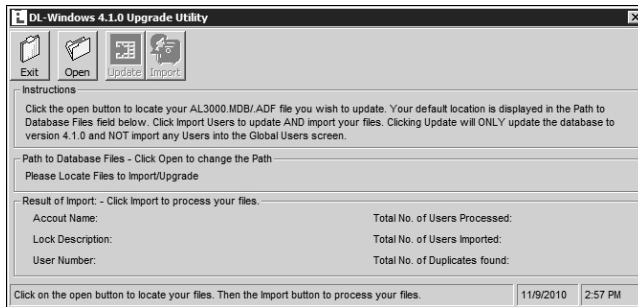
DL-Windows 4.1.0 Upgrade Utility

Exit Open Update Import

Instructions

Click the open button to locate your AL3000.MDB/.ADF file you wish to update. Your default location is displayed in the Path to Database Files field below. Click Import Users to update AND import your files. Clicking Update will ONLY update the database to version 4.1.0 and NOT import any Users into the Global Users screen.

Path to Database Files - Click Open to change the Path

Please Locate Files to Import/Upgrade

Result of Import: - Click Import to process your files.

Accout Name:

Total No. of Users Processed:

Lock Description:

Total No. of Users Imported:

User Number:

Total No. of Duplicates found:

Click on the open button to locate your files. Then the Import button to process your files.

11/9/2010

2:57 PM